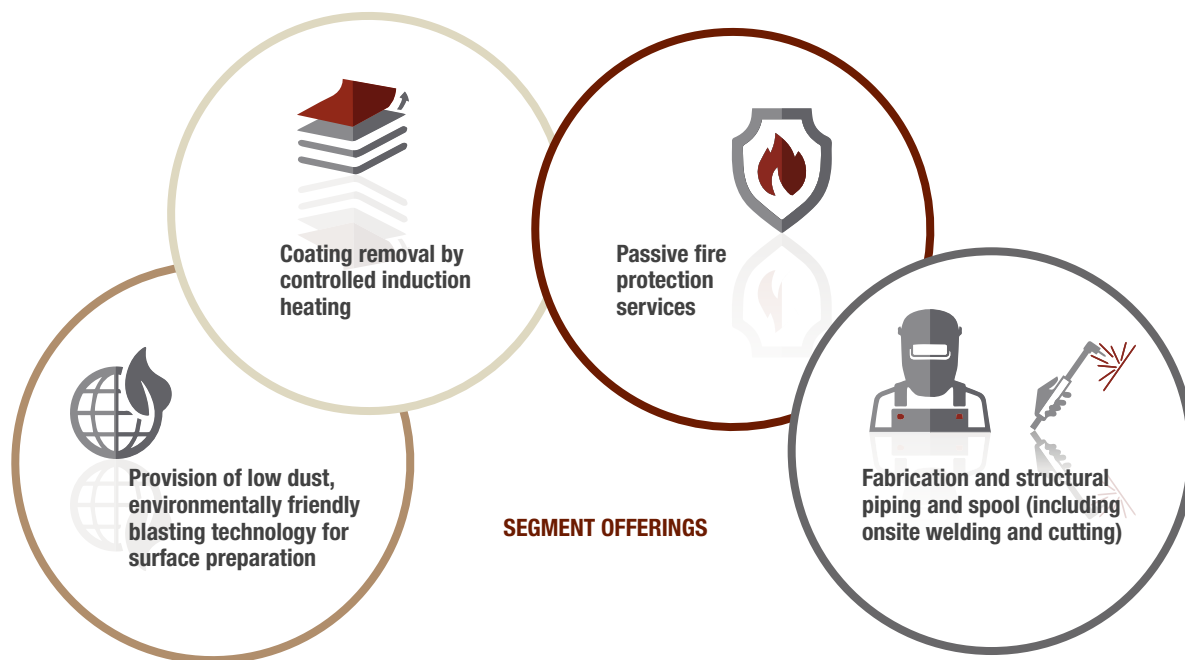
Coating removal by controlled induction heating

Passive fire protection services

Provision of low dust, environmentally friendly blasting technology for surface preparation

SEGMENT OFFERINGS

Fabrication and structural piping and spool (including onsite welding and cutting)